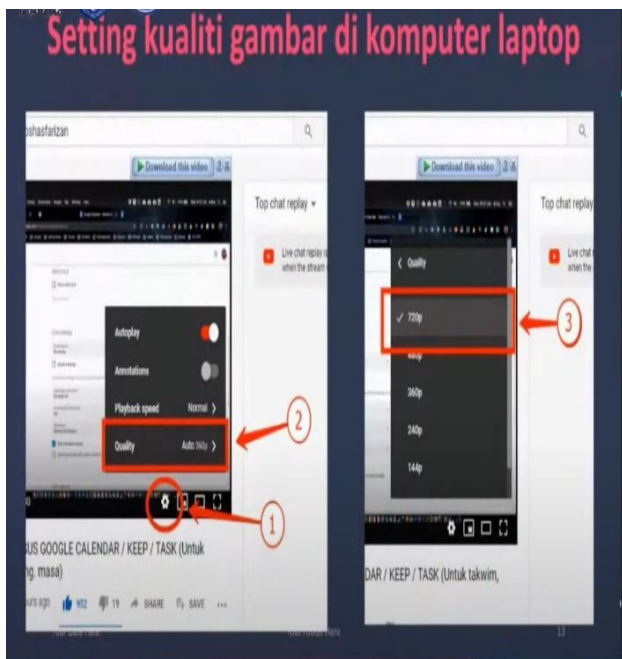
Setting kualiti gambar di komputer laptop

oshasfarizan

Download this video 2 X

Top chat replay

Live chat replay is when the stream

Autoplay

Annotations

Playback speed Normal >

Quality Auto 360p >

2

1

US GOOGLE CALENDAR / KEEP / TASK (Untuk ng. masa)

ours ago 932 19 SHARE SAVE ...

Download this video 2 X

Top chat replay

Live chat when the

< Quality

✓ 720p

480p

360p

240p

144p

3

DAR / KEEP / TASK (Untuk takwim,

13